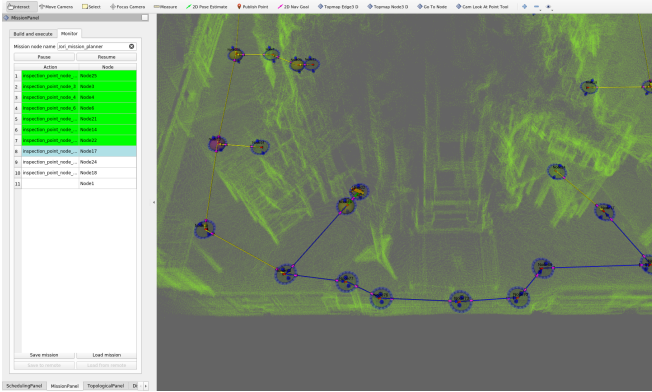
Interact Move Camera Select Focus Camera Measure 2D Pose Estimate Publish Point 2D Nav Goal Topmap Edge(3 0) Topmap Node(3 0) Go To Node Cam Look At Point Tool

MissionPanel

Build and execute Monitor

Mission node name /ori_mission_planner

Pause Resume

| | Action | Node |
|---|---|---|
| 1 | inspection_point_node_... | Node25 |
| 2 | inspection_point_node_... | Node3 |
| 3 | inspection_point_node_... | Node4 |
| 4 | inspection_point_node_... | Node6 |
| 5 | inspection_point_node_... | Node21 |
| 6 | inspection_point_node_... | Node16 |
| 7 | inspection_point_node_... | Node22 |
| 8 | inspection_point_node_... | Node17 |
| 9 | inspection_point_node_... | Node24 |
| 10 | inspection_point_node_... | Node18 |
| 11 | | Node1 |

Save mission Load mission

Save to remote Load from remote

SchedulingPanel MissionPanel TopologicalPanel Di